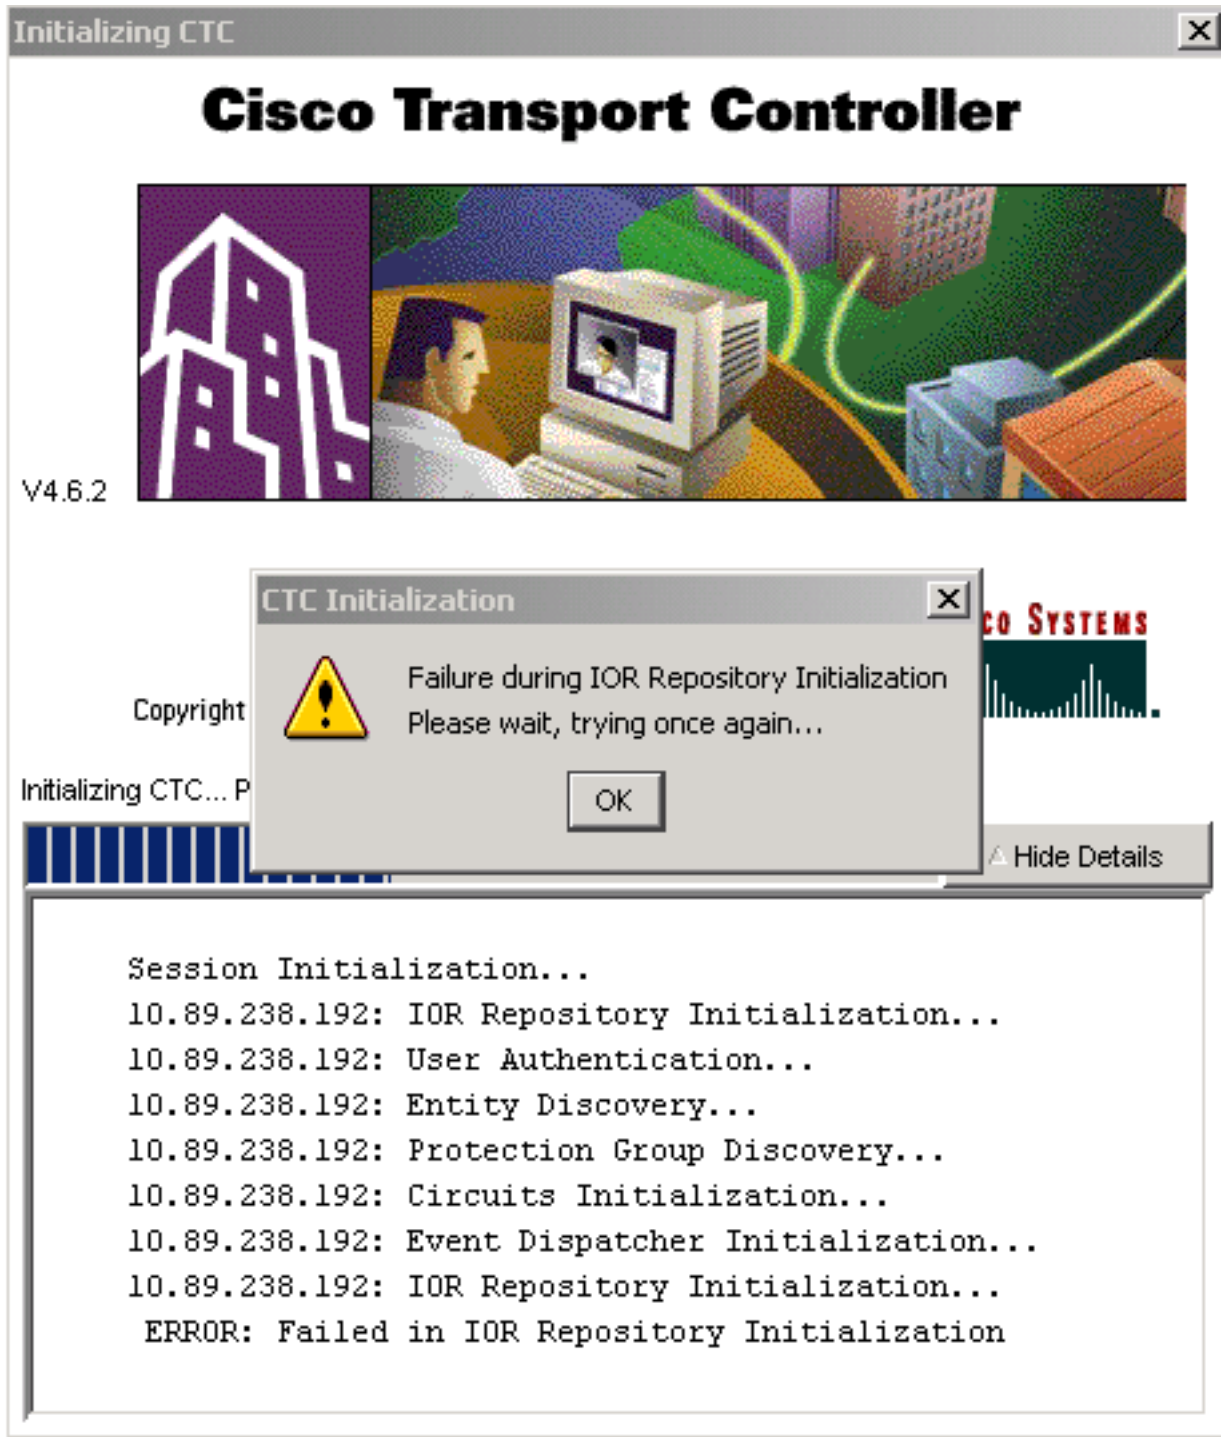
Initializing CTC

Cisco Transport Controller

V4.6.2

CTC Initialization

Failure during IOR Repository Initialization
Please wait, trying once again...

OK

co Systems

Copyright

Initializing CTC... P

Hide Details

Session Initialization...
10.89.238.192: IOR Repository Initialization...
10.89.238.192: User Authentication...
10.89.238.192: Entity Discovery...
10.89.238.192: Protection Group Discovery...
10.89.238.192: Circuits Initialization...
10.89.238.192: Event Dispatcher Initialization...
10.89.238.192: IOR Repository Initialization...
ERROR: Failed in IOR Repository Initialization